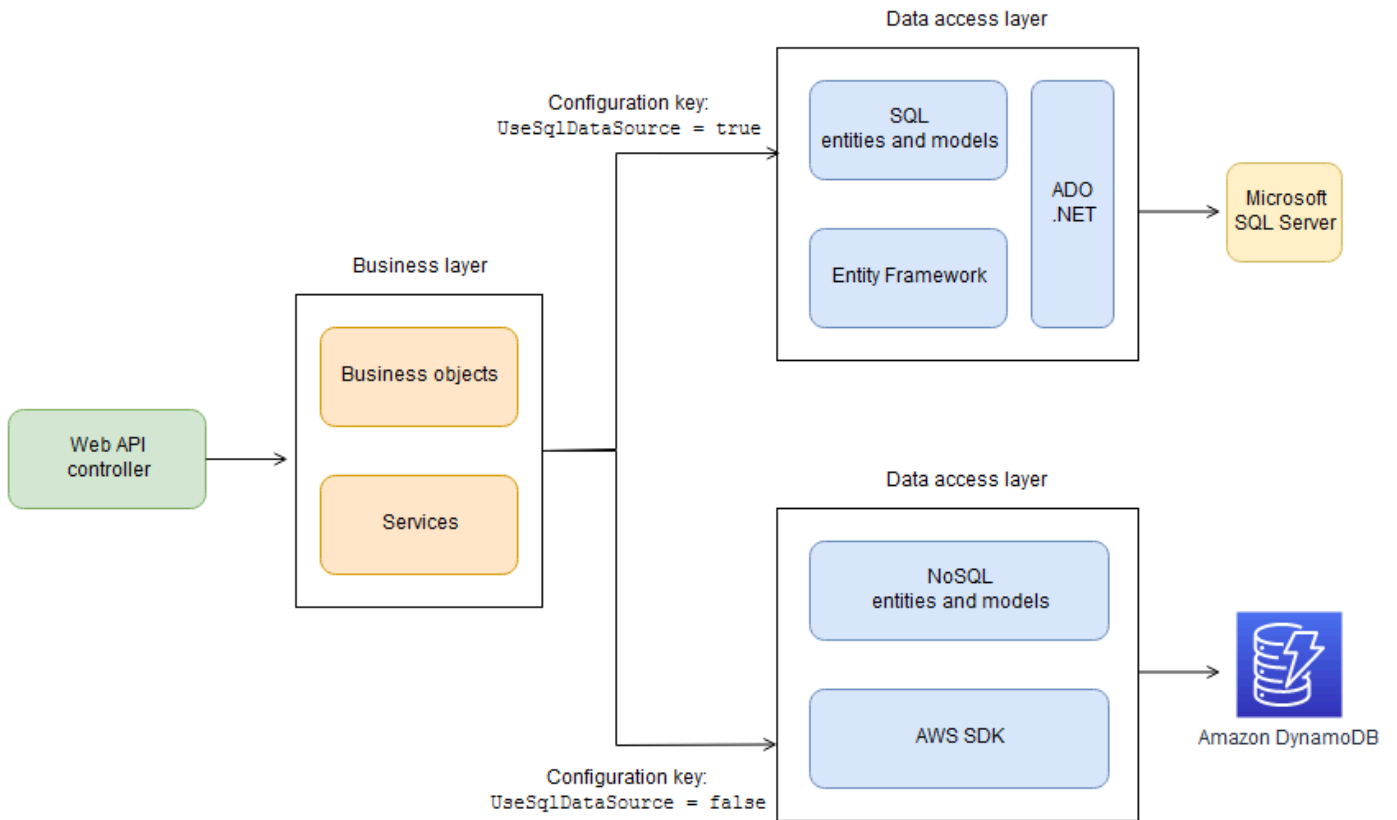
Data access layer

Configuration key:
UseSqlDataSource = true

SQL
entities and models

ADO
.NET

Microsoft
SQL Server

Entity Framework

Business layer

Business objects

Web API
controller

Services

Data access layer

NoSQL
entities and models

AWS SDK

Amazon DynamoDB

Configuration key:
UseSqlDataSource = false